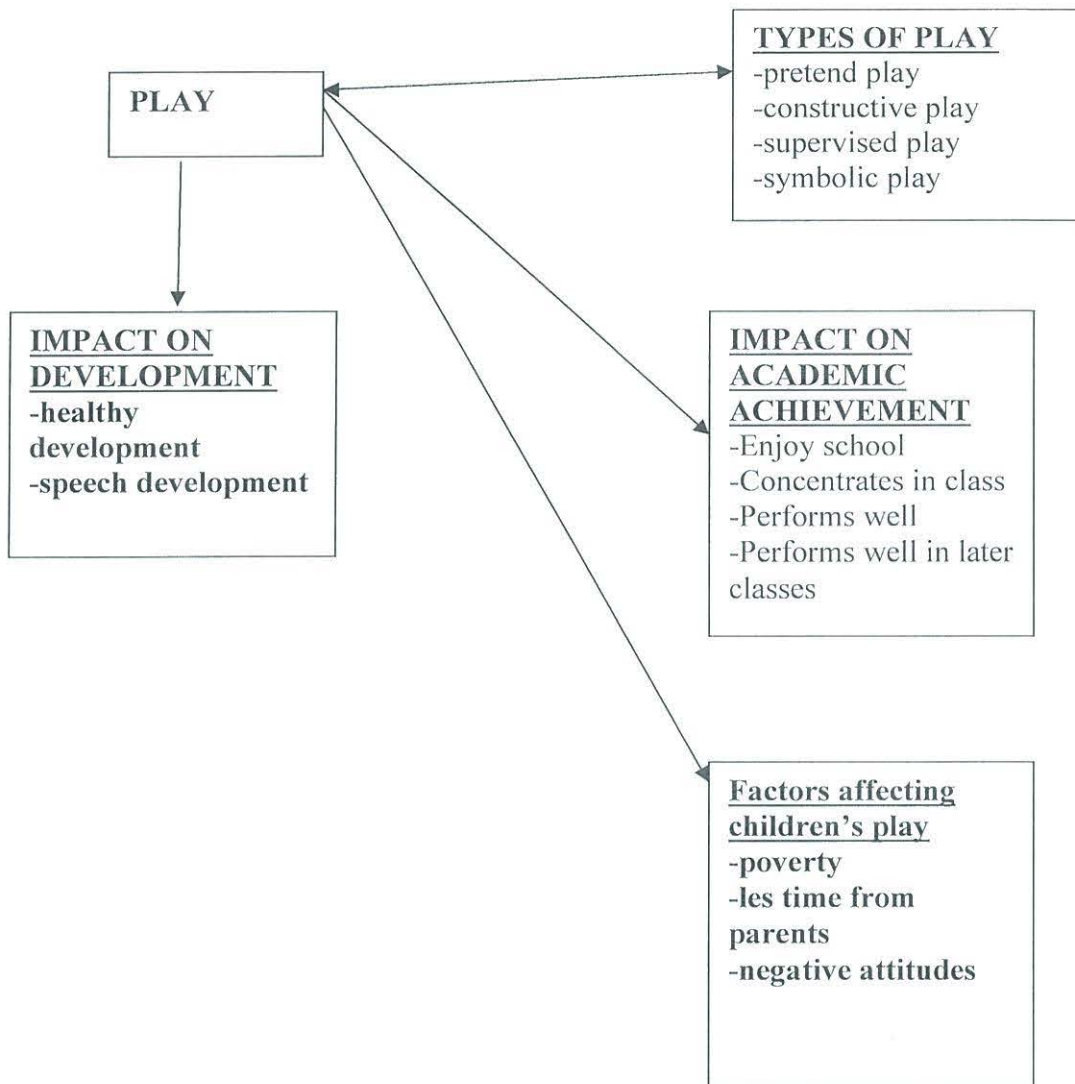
PLAY

TYPES OF PLAY
-pretend play
-constructive play
-supervised play
-symbolic play

IMPACT ON DEVELOPMENT
-healthy development
-speech development

IMPACT ON ACADEMIC ACHIEVEMENT
-Enjoy school
-Concentrates in class
-Performs well
-Performs well in later classes

Factors affecting children's play
-poverty
-les time from parents
-negative attitudes